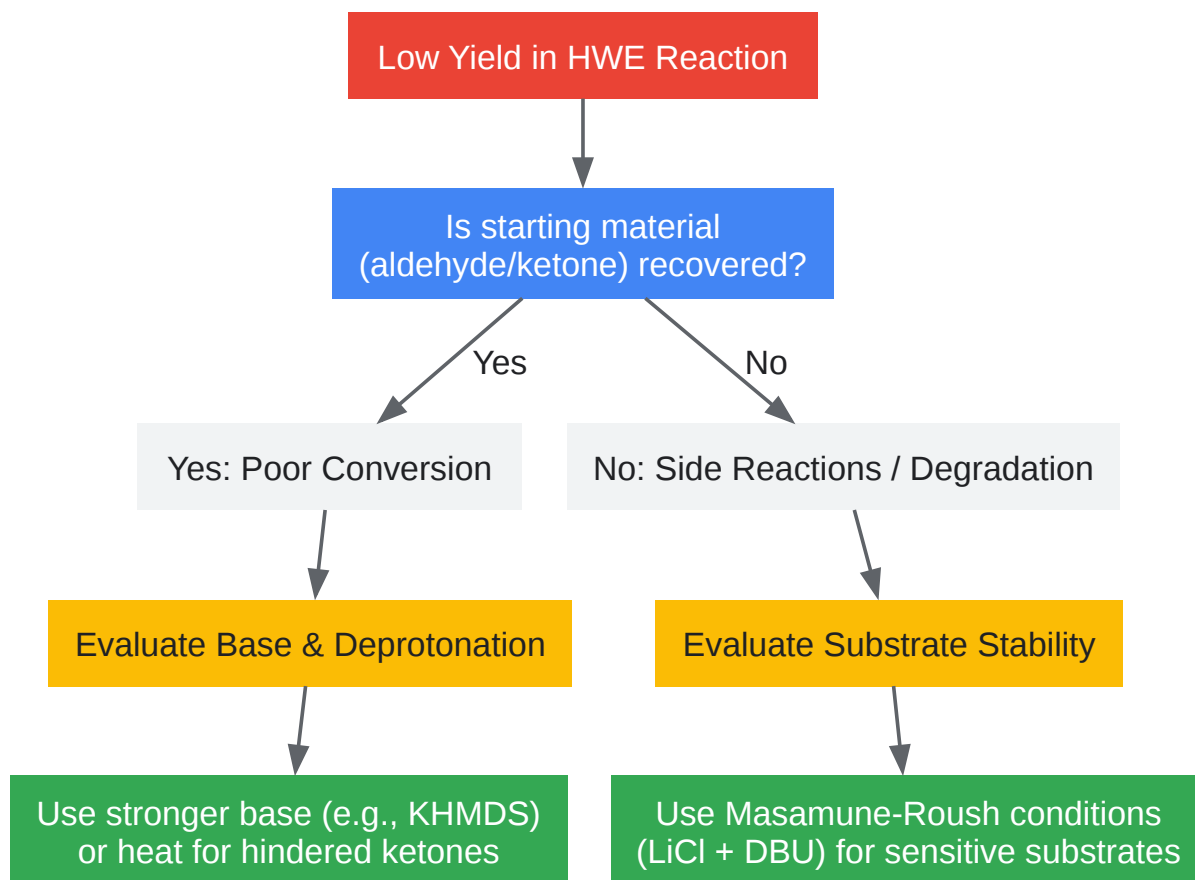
Low Yield in HWE Reaction

Is starting material (aldehyde/ketone) recovered?

Yes

No

Yes: Poor Conversion

No: Side Reactions / Degradation

Evaluate Base & Deprotonation

Evaluate Substrate Stability

Use stronger base (e.g., KHMDS) or heat for hindered ketones

Use Masamune-Roush conditions (LiCl + DBU) for sensitive substrates